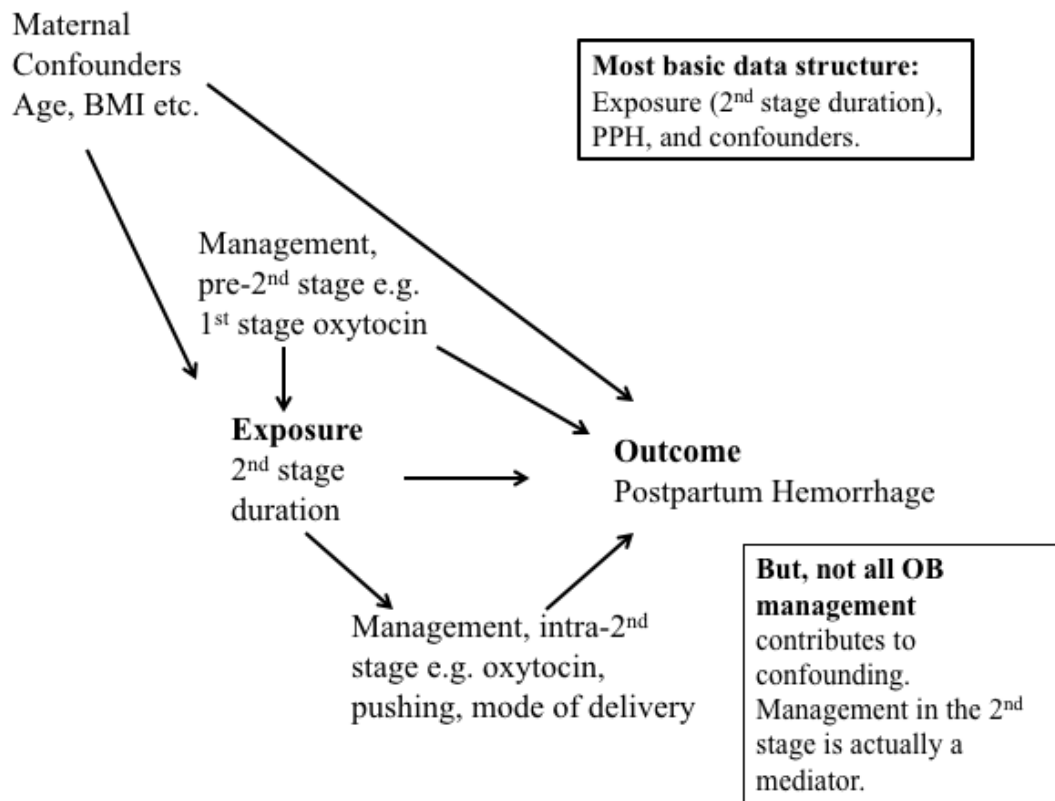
Maternal Confounders Age, BMI etc.

**Most basic data structure:** Exposure (2$^{nd}$ stage duration), PPH, and confounders.

Management, pre-2$^{nd}$ stage e.g. 1$^{st}$ stage oxytocin

**Exposure** 2$^{nd}$ stage duration

**Outcome** Postpartum Hemorrhage

Management, intra-2$^{nd}$ stage e.g. oxytocin, pushing, mode of delivery

**But, not all OB management** contributes to confounding. Management in the 2$^{nd}$ stage is actually a mediator.